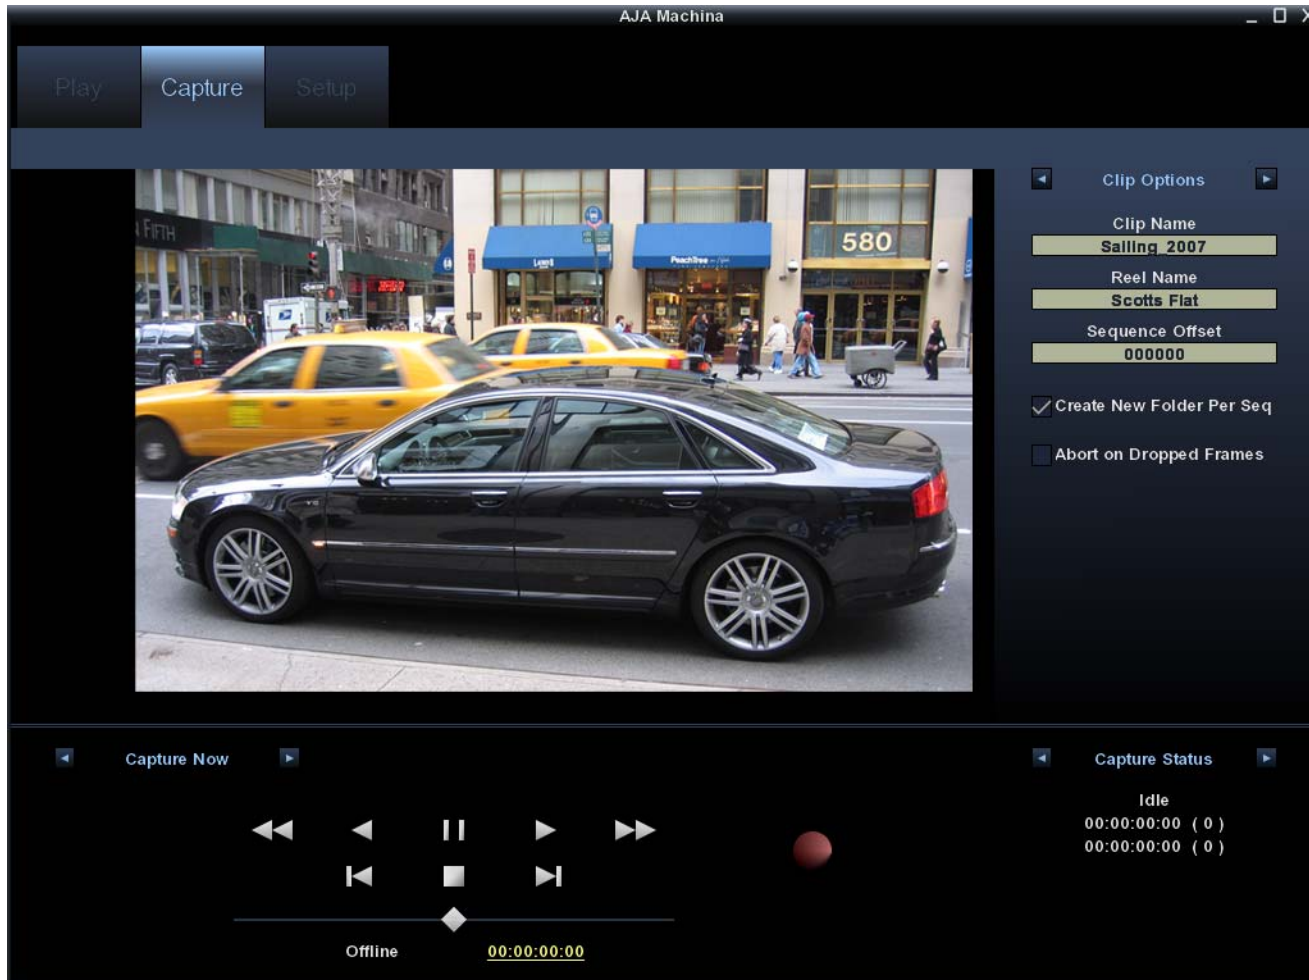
AJA Machina

Play Capture Setup

FIFTH

580

Clip Options

Clip Name
Sailing_2007

Reel Name
Scotts Flat

Sequence Offset
000000

Create New Folder Per Seq

Abort on Dropped Frames

Capture Now

Capture Status

Idle
00:00:00:00 ( 0 )
00:00:00:00 ( 0 )

Offline 00:00:00:00